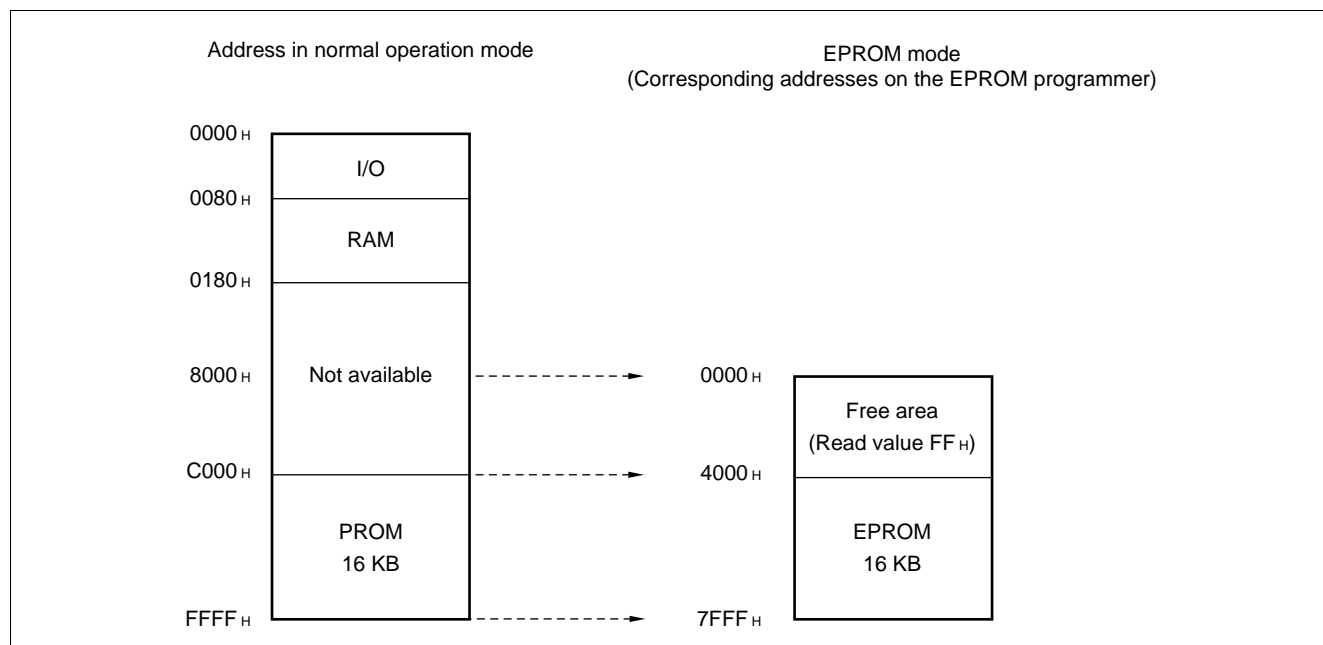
Address in normal operation mode

EPROM mode
(Corresponding addresses on the EPROM programmer)

0000 H
I/O
0080 H
RAM
0180 H
8000 H
Not available
C000 H
PROM
16 KB
FFFF H

0000 H
Free area
(Read value FF H)
4000 H
EPROM
16 KB
7FFF H